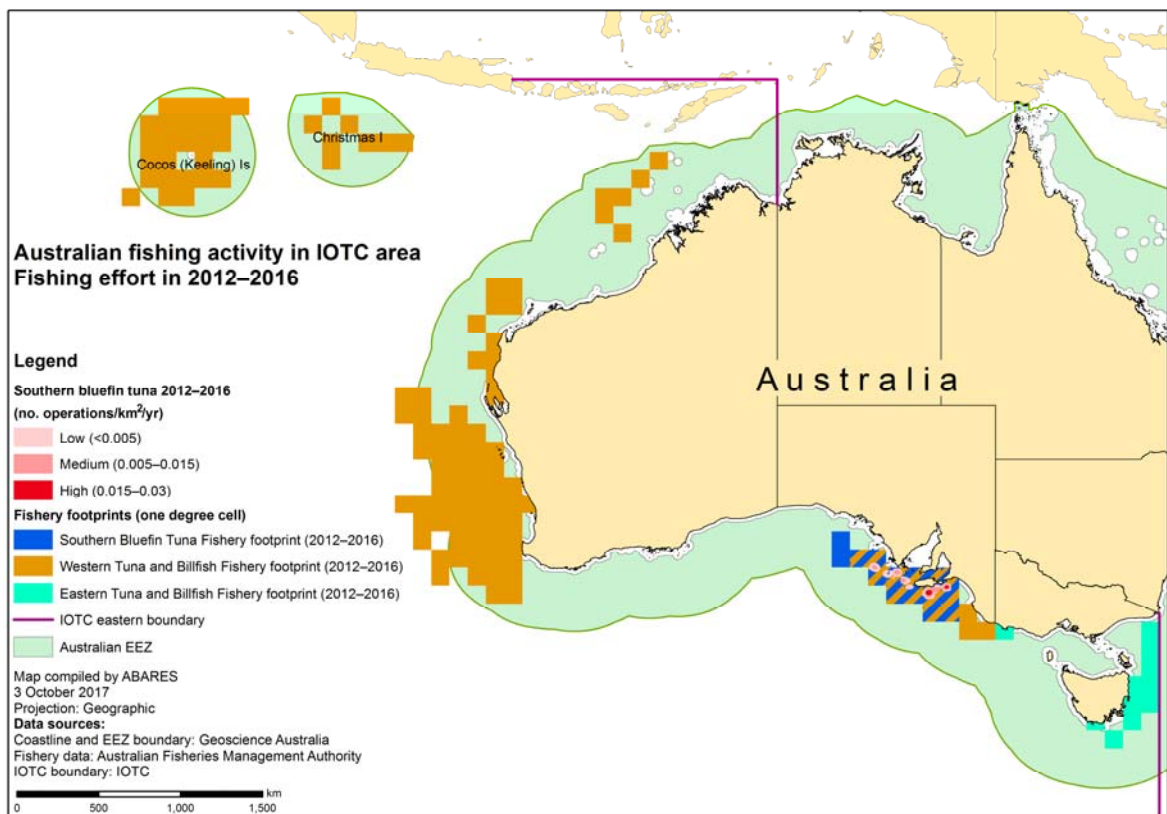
Christmas I

Cocos (Keeling) Is

Australian fishing activity in IOTC area
Fishing effort in 2012–2016

Australia

Legend

Southern bluefin tuna 2012–2016
(no. operations/km$^2$/yr)

Low (<0.005)

Medium (0.005–0.015)

High (0.015–0.03)

Fishery footprints (one degree cell)

Southern Bluefin Tuna Fishery footprint (2012–2016)

Western Tuna and Billfish Fishery footprint (2012–2016)

Eastern Tuna and Billfish Fishery footprint (2012–2016)

IOTC eastern boundary

Australian EEZ

Map compiled by ABARES
3 October 2017
Projection: Geographic
Data sources:
Coastline and EEZ boundary: Geoscience Australia
Fishery data: Australian Fisheries Management Authority
IOTC boundary: IOTC

0 500 1,000 1,500 km